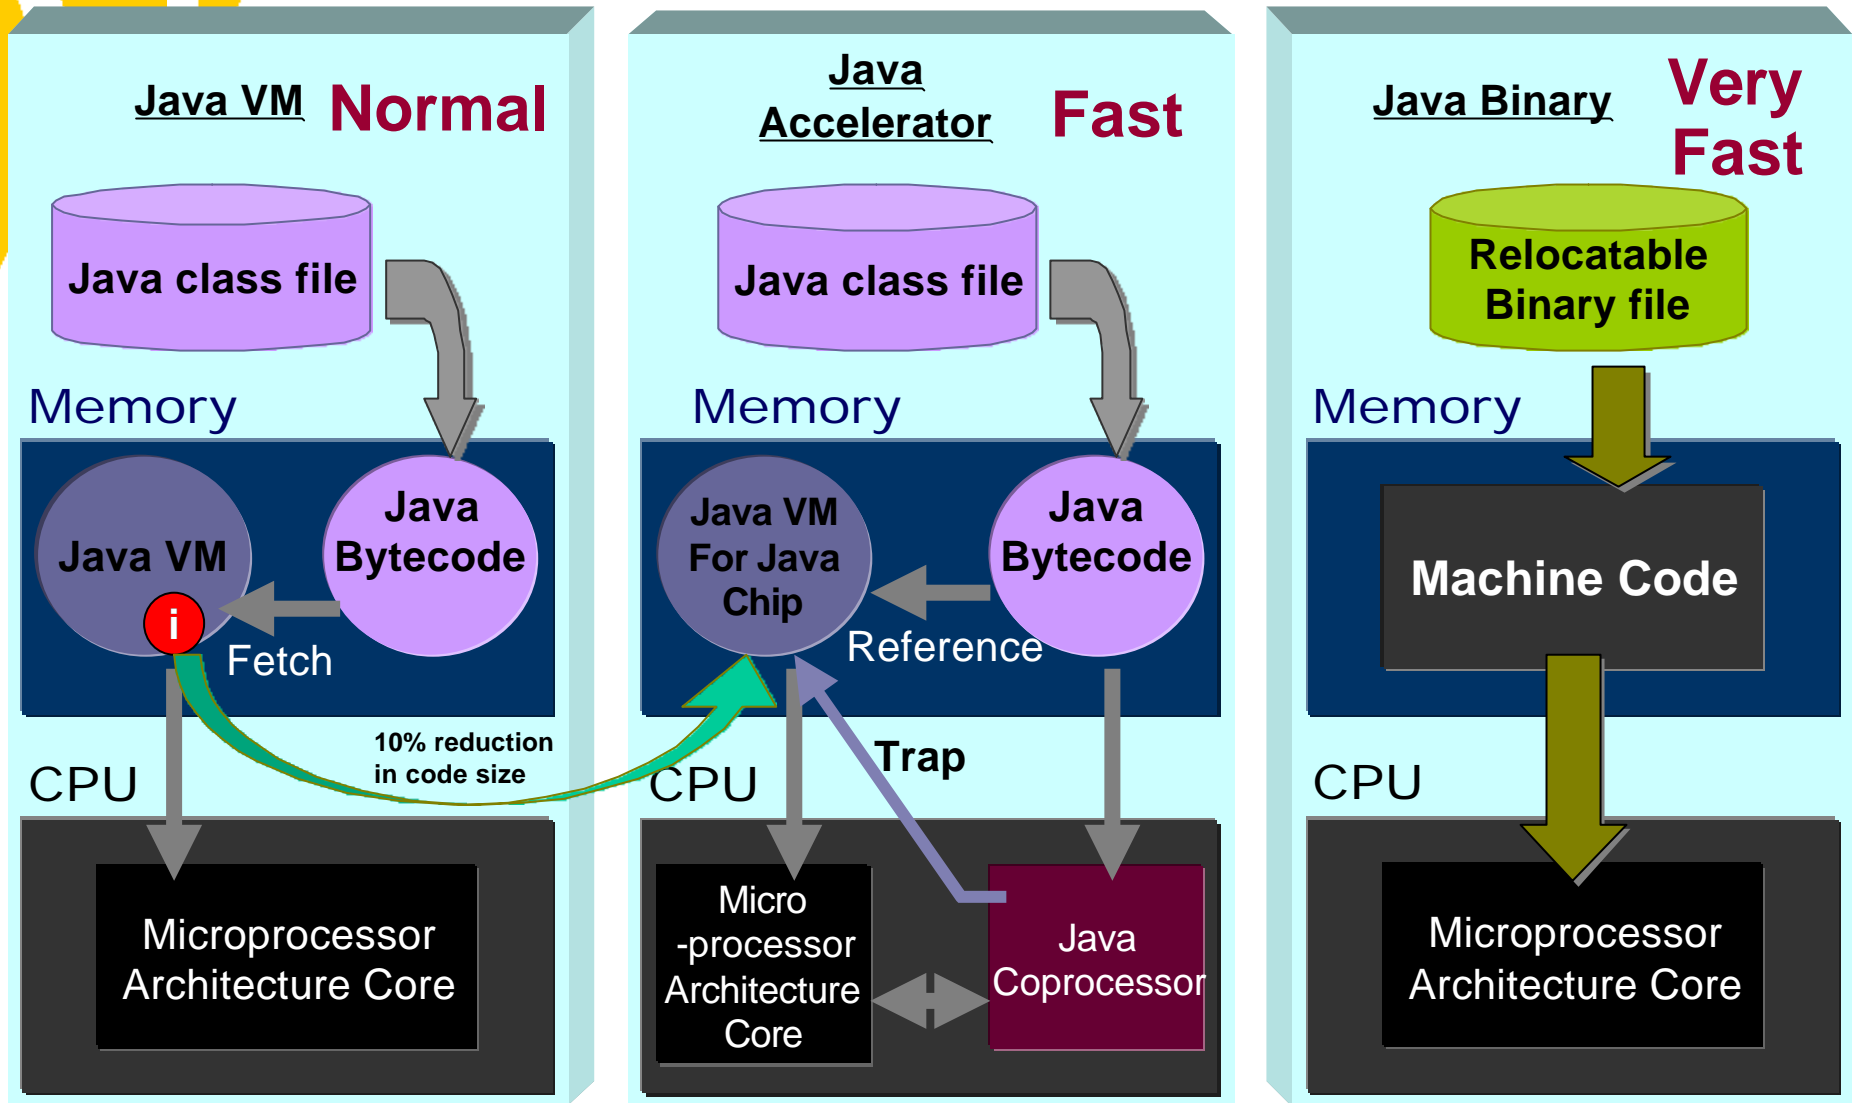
Java VM Normal

Java class file

Memory

Java VM

i

Java Bytecode

Fetch

CPU

Microprocessor Architecture Core

10% reduction in code size

Java Accelerator Fast

Java class file

Memory

Java VM For Java Chip

Java Bytecode

Reference

Trap

CPU

Micro -processor Architecture Core

Java Coprocessor

Java Binary Very Fast

Relocatable Binary file

Memory

Machine Code

CPU

Microprocessor Architecture Core